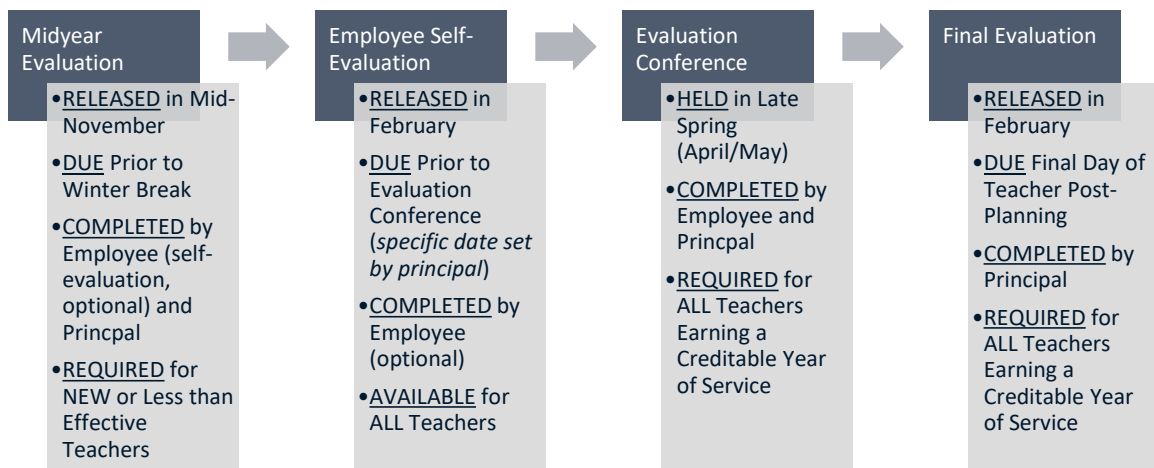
Midyear Evaluation

•RELEASED in Mid-November
•DUE Prior to Winter Break
•COMPLETED by Employee (self-evaluation, optional) and Princpal
•REQUIRED for NEW or Less than Effective Teachers

Employee Self-Evaluation

•RELEASED in February
•DUE Prior to Evaluation Conference (*specific date set by principal*)
•COMPLETED by Employee (optional)
•AVAILABLE for ALL Teachers

Evaluation Conference

•HELD in Late Spring (April/May)
•COMPLETED by Employee and Princpal
•REQUIRED for ALL Teachers Earning a Creditable Year of Service

Final Evaluation

•RELEASED in February
•DUE Final Day of Teacher Post-Planning
•COMPLETED by Principal
•REQUIRED for ALL Teachers Earning a Creditable Year of Service